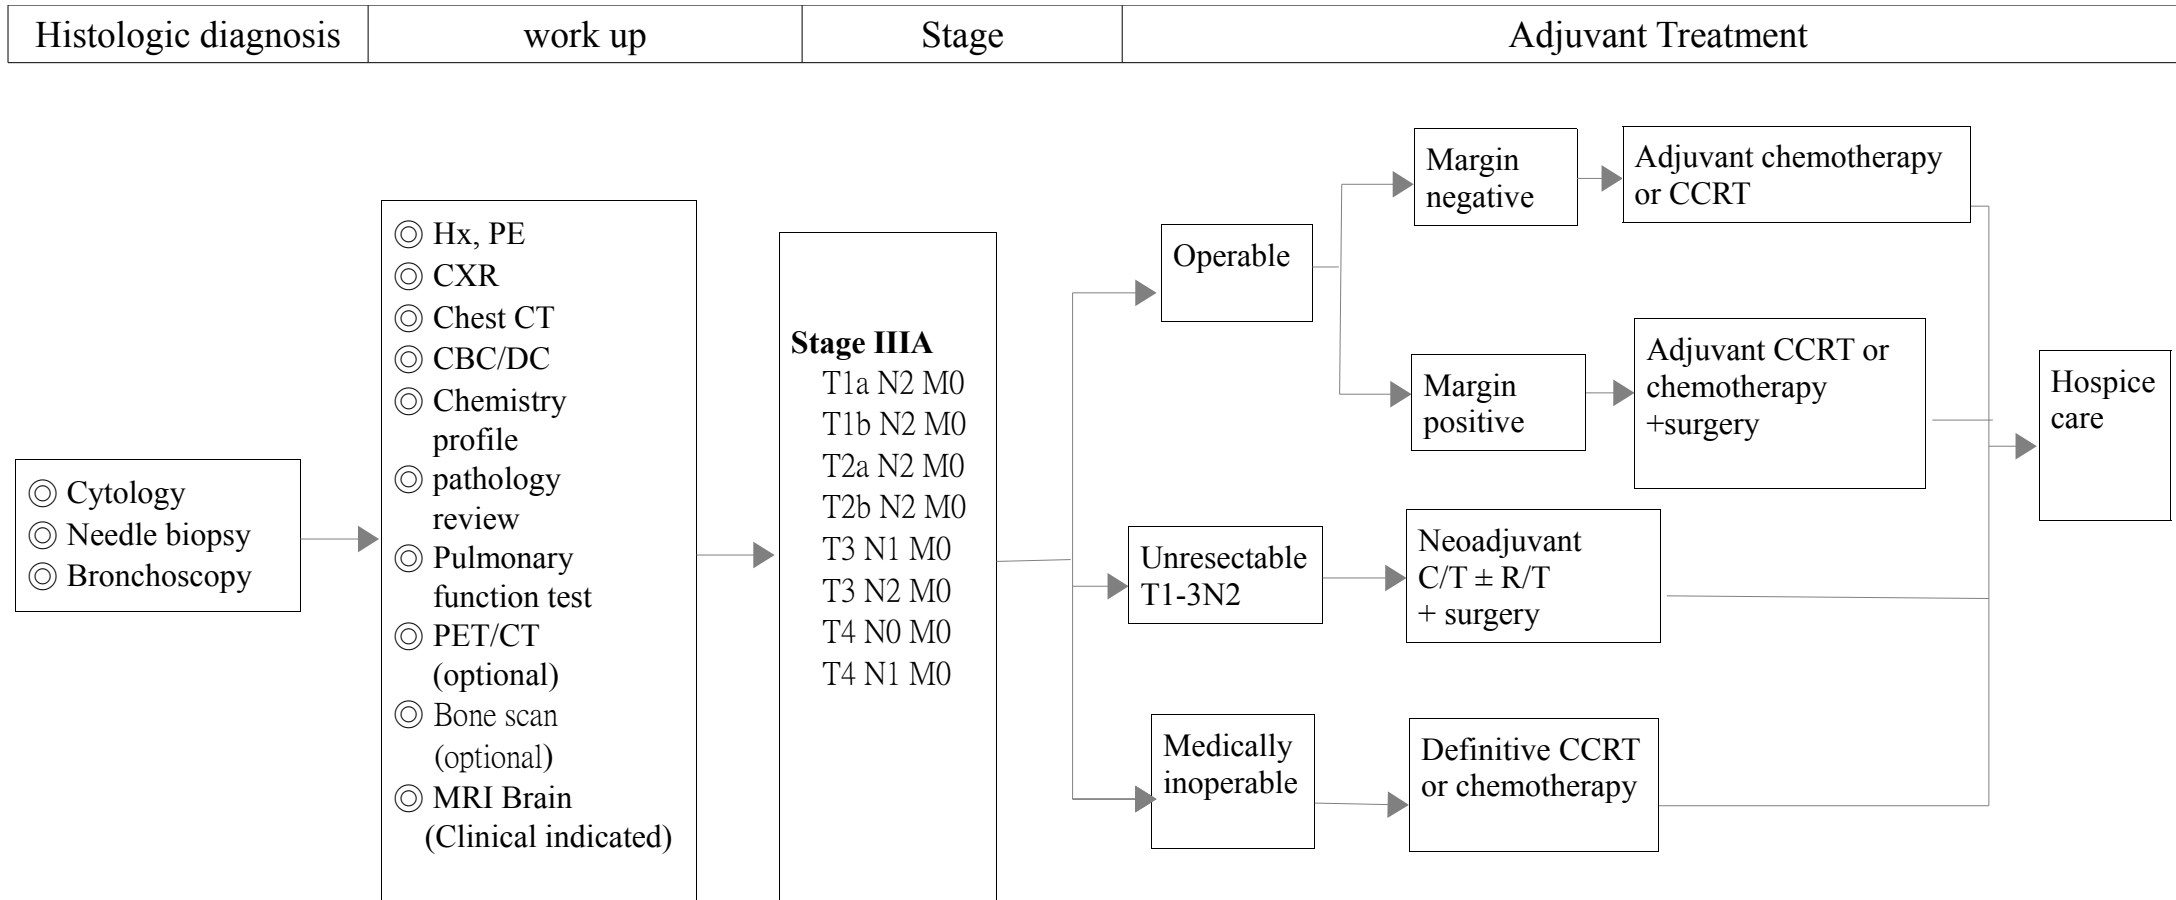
| Histologic diagnosis | work up | Stage | Adjuvant Treatment |
|---|---|---|---|

◎ Cytology
◎ Needle biopsy
◎ Bronchoscopy

◎ Hx, PE
◎ CXR
◎ Chest CT
◎ CBC/DC
◎ Chemistry profile
◎ pathology review
◎ Pulmonary function test
◎ PET/CT (optional)
◎ Bone scan (optional)
◎ MRI Brain (Clinical indicated)

**Stage IIIA**
T1a N2 M0
T1b N2 M0
T2a N2 M0
T2b N2 M0
T3 N1 M0
T3 N2 M0
T4 N0 M0
T4 N1 M0

Operable

Margin negative

Adjuvant chemotherapy or CCRT

Margin positive

Adjuvant CCRT or chemotherapy +surgery

Unresectable T1-3N2

Neoadjuvant C/T ± R/T + surgery

Medically inoperable

Definitive CCRT or chemotherapy

Hospice care